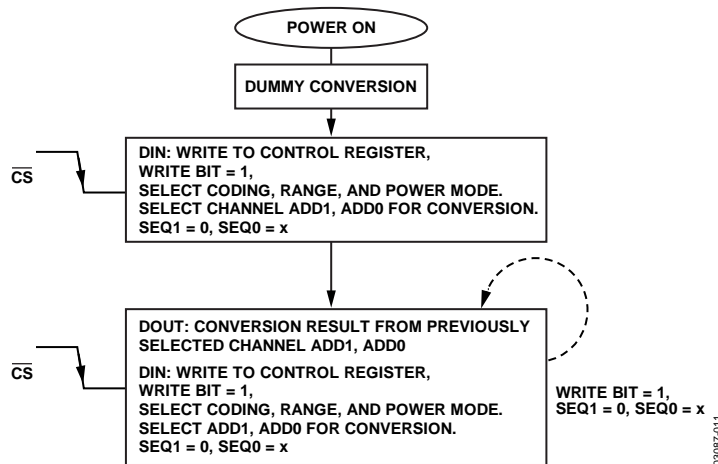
POWER ON

DUMMY CONVERSION

$\overline{CS}$

DIN: WRITE TO CONTROL REGISTER, WRITE BIT = 1, SELECT CODING, RANGE, AND POWER MODE. SELECT CHANNEL ADD1, ADD0 FOR CONVERSION. SEQ1 = 0, SEQ0 = x

$\overline{CS}$

DOUT: CONVERSION RESULT FROM PREVIOUSLY SELECTED CHANNEL ADD1, ADD0

DIN: WRITE TO CONTROL REGISTER, WRITE BIT = 1, SELECT CODING, RANGE, AND POWER MODE. SELECT ADD1, ADD0 FOR CONVERSION. SEQ1 = 0, SEQ0 = x

WRITE BIT = 1, SEQ1 = 0, SEQ0 = x

12087-011